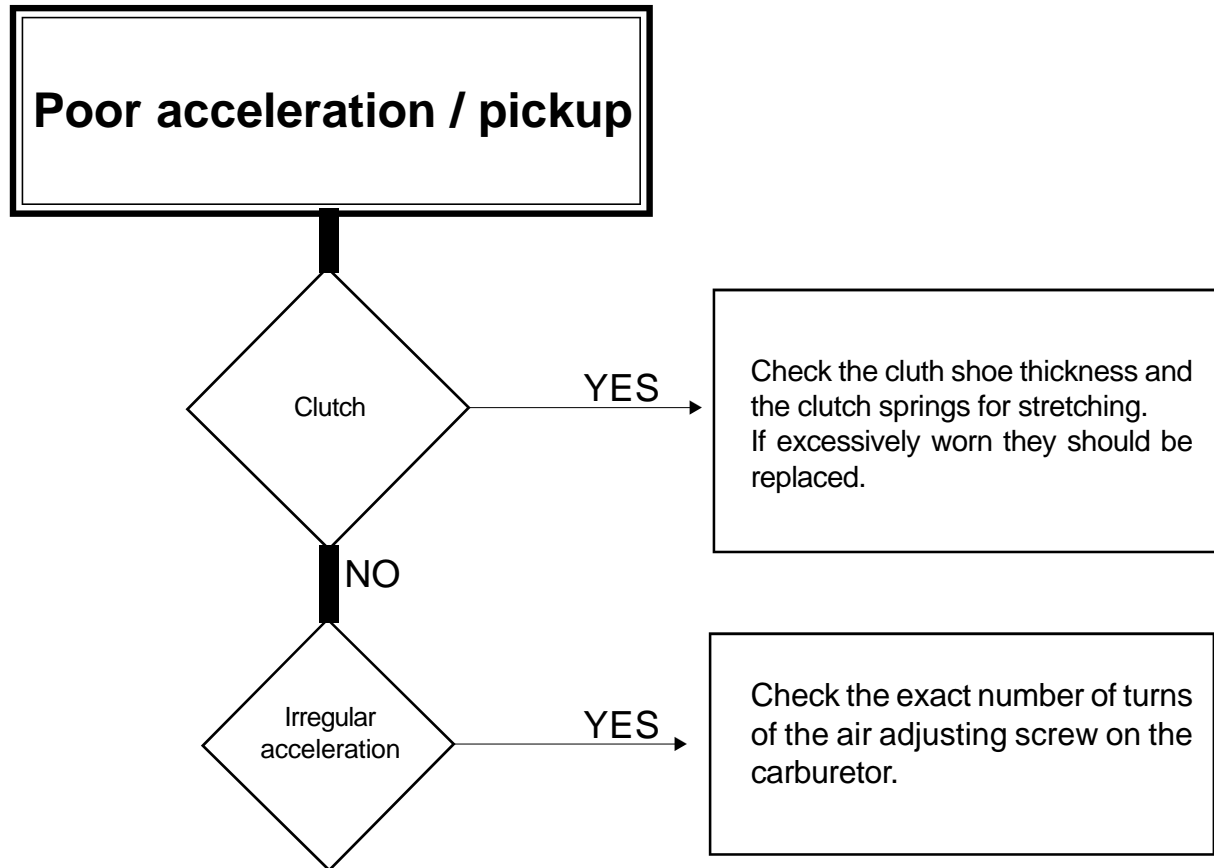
Poor acceleration / pickup

Clutch

YES

Check the cluth shoe thickness and the clutch springs for stretching.
If excessively worn they should be replaced.

NO

Irregular acceleration

YES

Check the exact number of turns of the air adjusting screw on the carburetor.